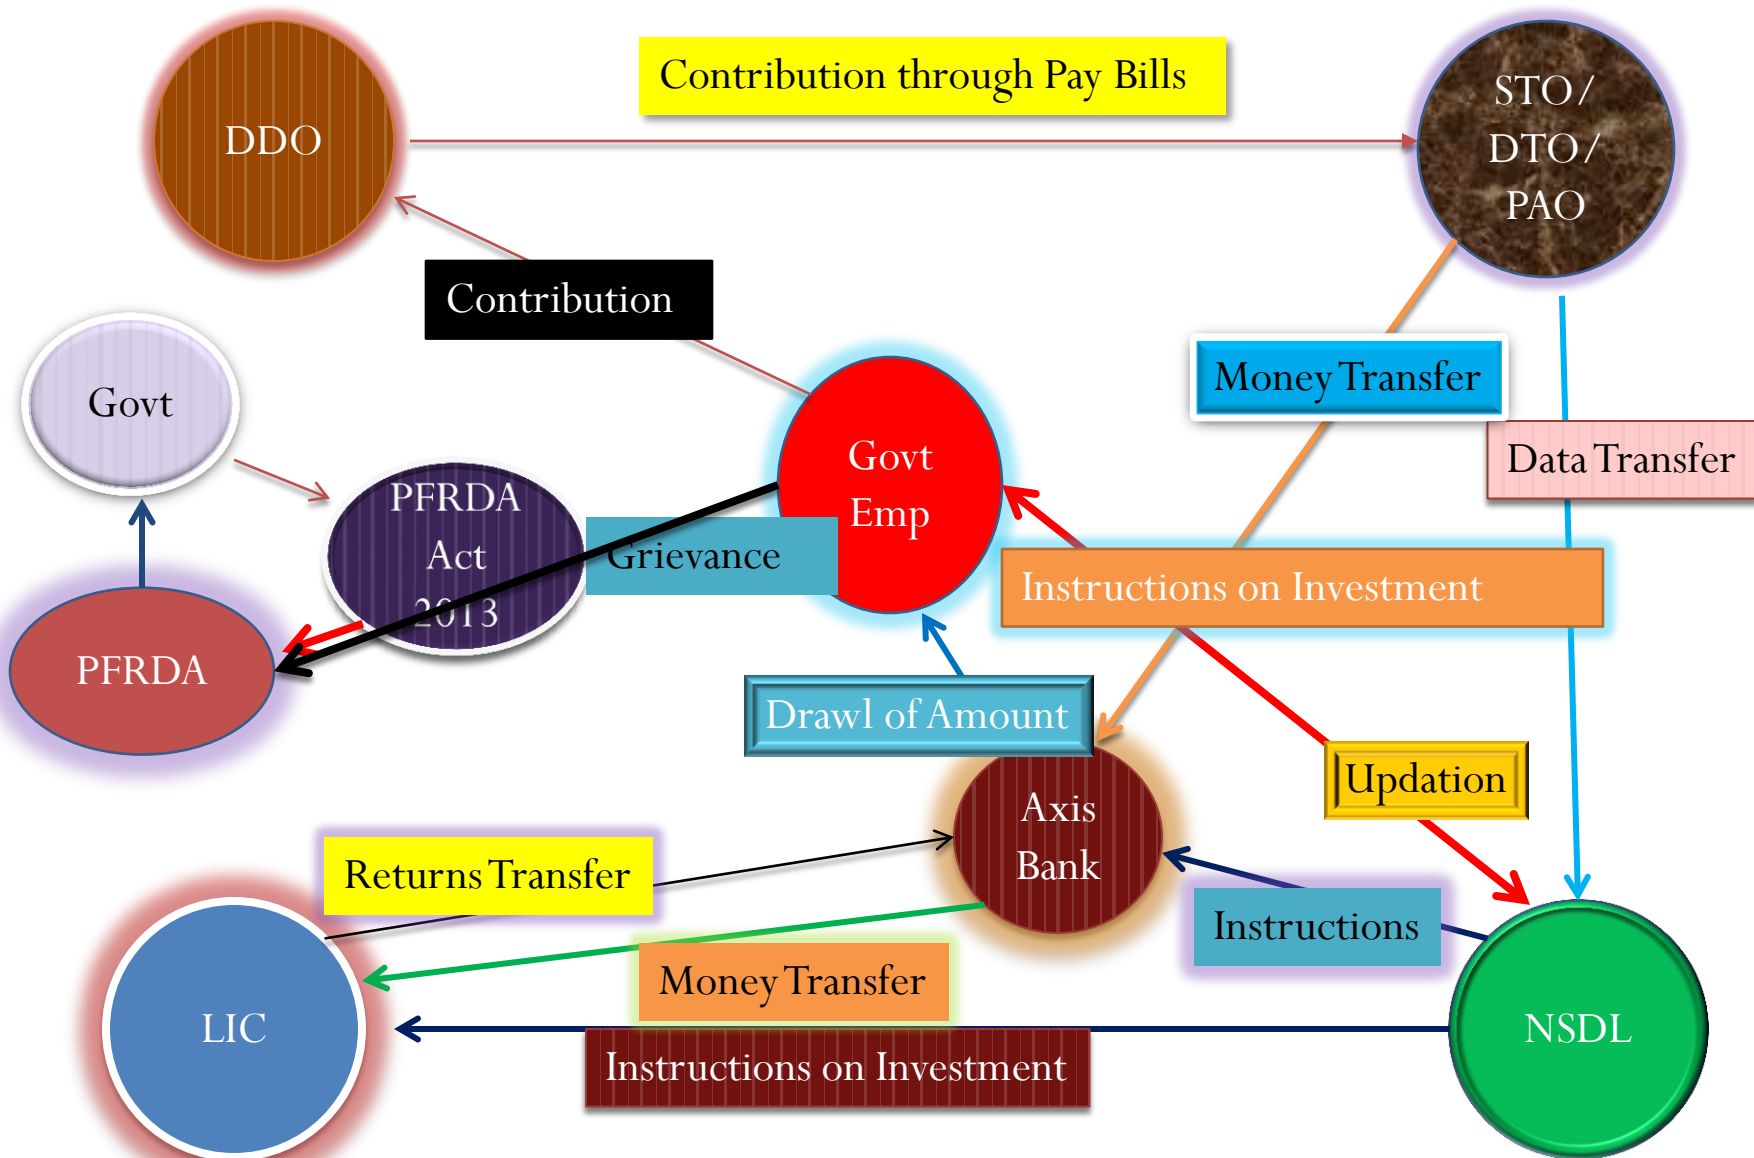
DDO

Contribution through Pay Bills

STO/ DTO/ PAO

Contribution

Govt

Money Transfer

Data Transfer

PFRDA Act 2013

Govt Emp

Grievance

Instructions on Investment

PFRDA

Drawl of Amount

Axis Bank

Updation

Returns Transfer

Instructions

LIC

Money Transfer

NSDL

Instructions on Investment